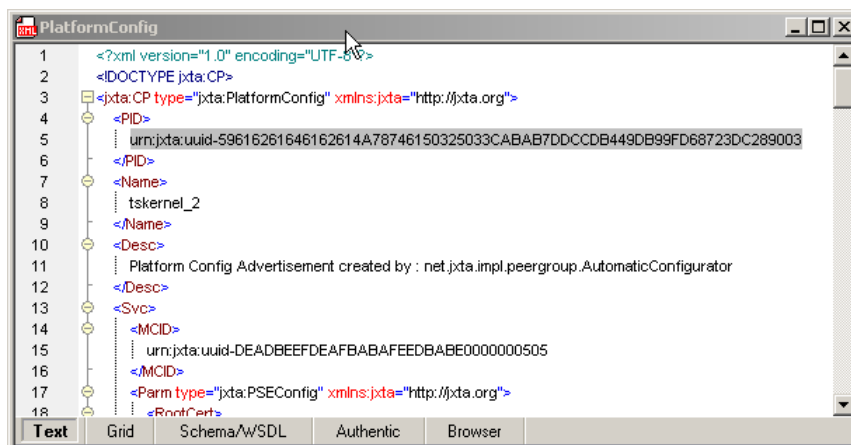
PlatformConfig

1 <?xml version="1.0" encoding="UTF-8"?>
2 <!DOCTYPE jxta:CP>
3 <jxta:CP type="jxta:PlatformConfig" xmlns:jxta="http://jxta.org">
4 <PID>
5 urn:jxta:uuid-59616261646162614A78746150325033CABAB7DDCCDB449DB99FD68723DC289003
6 </PID>
7 <Name>
8 tskernel_2
9 </Name>
10 <Desc>
11 Platform Config Advertisement created by : net.jxta.impl.peergroup.AutomaticConfigurator
12 </Desc>
13 <Svc>
14 <MCID>
15 urn:jxta:uuid-DEADBEEFDEAFBABAFEEDBABE0000000505
16 </MCID>
17 <Parm type="jxta:PSEConfig" xmlns:jxta="http://jxta.org">
18 <RootCert>

Text | Grid | Schema/WSDL | Authentic | Browser